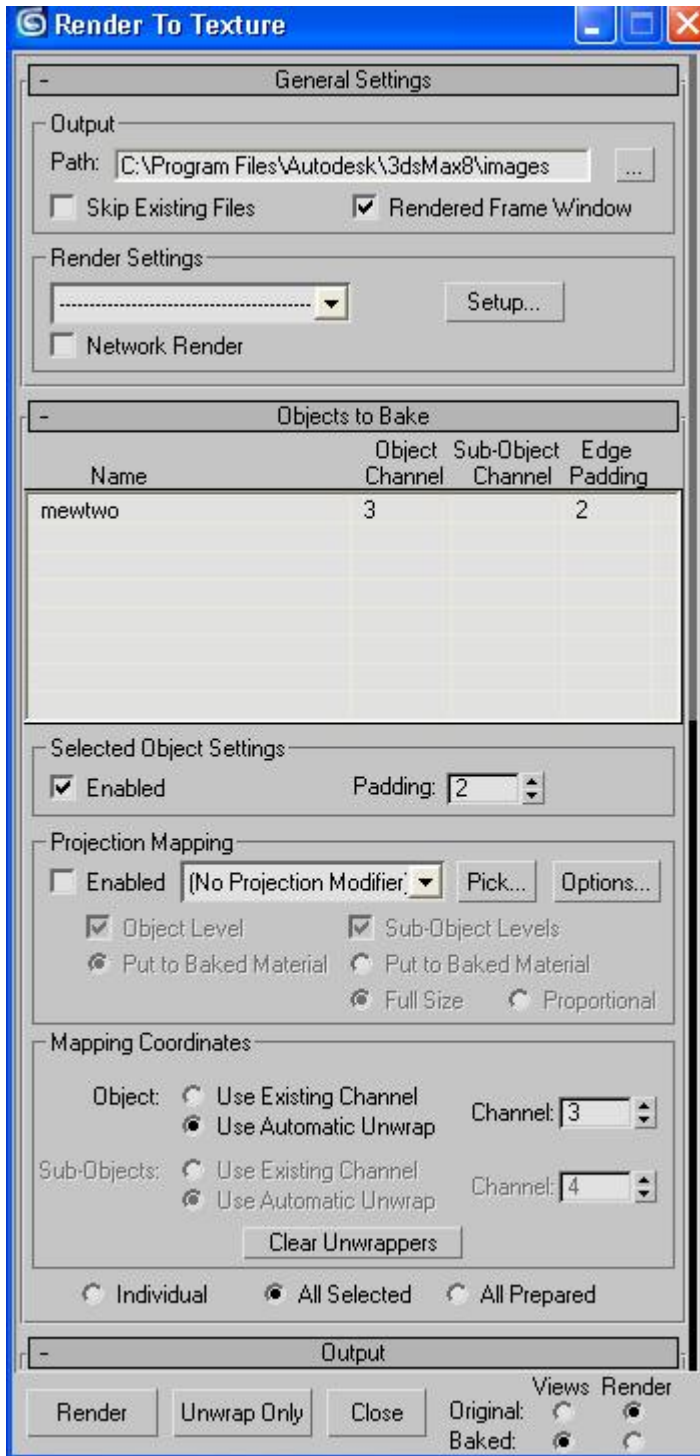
Render To Texture

- General Settings

Output
Path: C:\Program Files\Autodesk\3dsMax8\images ...
Skip Existing Files
Rendered Frame Window

Render Settings
--------------------------------
Setup...
Network Render

- Objects to Bake

| Name | Object Channel | Sub-Object Channel | Edge Padding |
|---|---|---|---|
| mewtwo | 3 | | 2 |

Selected Object Settings
Enabled
Padding: 2

Projection Mapping
Enabled (No Projection Modifier) Pick... Options...
Object Level
Sub-Object Levels
Put to Baked Material
Put to Baked Material
Full Size
Proportional

Mapping Coordinates
Object: Use Existing Channel
Use Automatic Unwrap
Channel: 3
Sub-Objects: Use Existing Channel
Use Automatic Unwrap
Channel: 4
Clear Unwrappers

Individual All Selected All Prepared

- Output

Render Unwrap Only Close
Views Render
Original:
Baked: